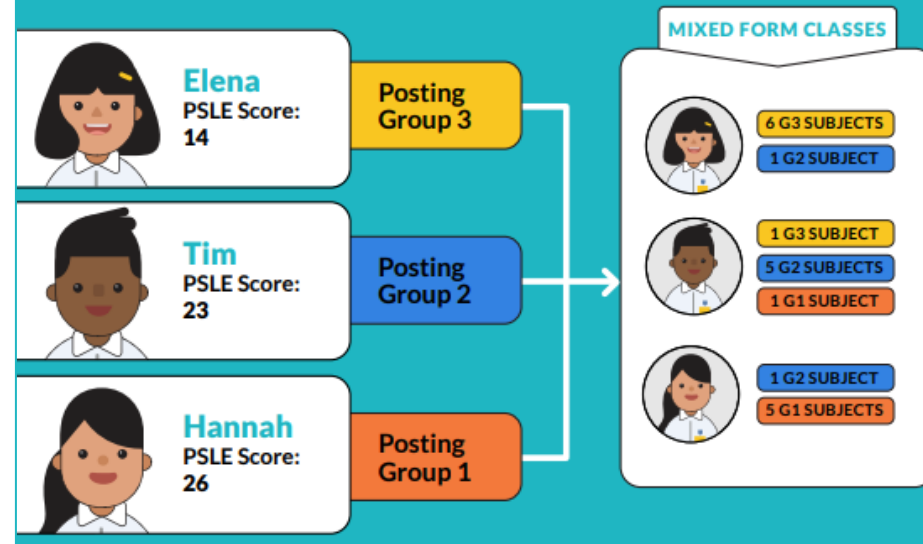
Elena
PSLE Score:
14

Posting Group 3

Tim
PSLE Score:
23

Posting Group 2

Hannah
PSLE Score:
26

Posting Group 1

MIXED FORM CLASSES

6 G3 SUBJECTS
1 G2 SUBJECT

1 G3 SUBJECT
5 G2 SUBJECTS
1 G1 SUBJECT

1 G2 SUBJECT
5 G1 SUBJECTS